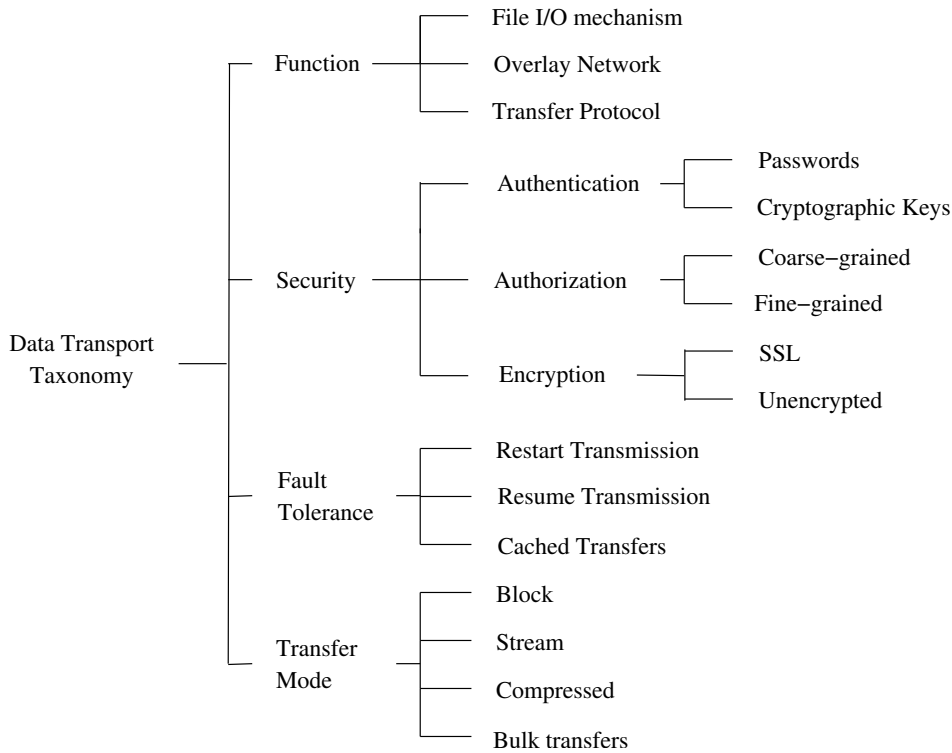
Data Transport Taxonomy

Function

File I/O mechanism

Overlay Network

Transfer Protocol

Security

Authentication

Passwords

Cryptographic Keys

Authorization

Coarse−grained

Fine−grained

Encryption

SSL

Unencrypted

Fault Tolerance

Restart Transmission

Resume Transmission

Cached Transfers

Transfer Mode

Block

Stream

Compressed

Bulk transfers